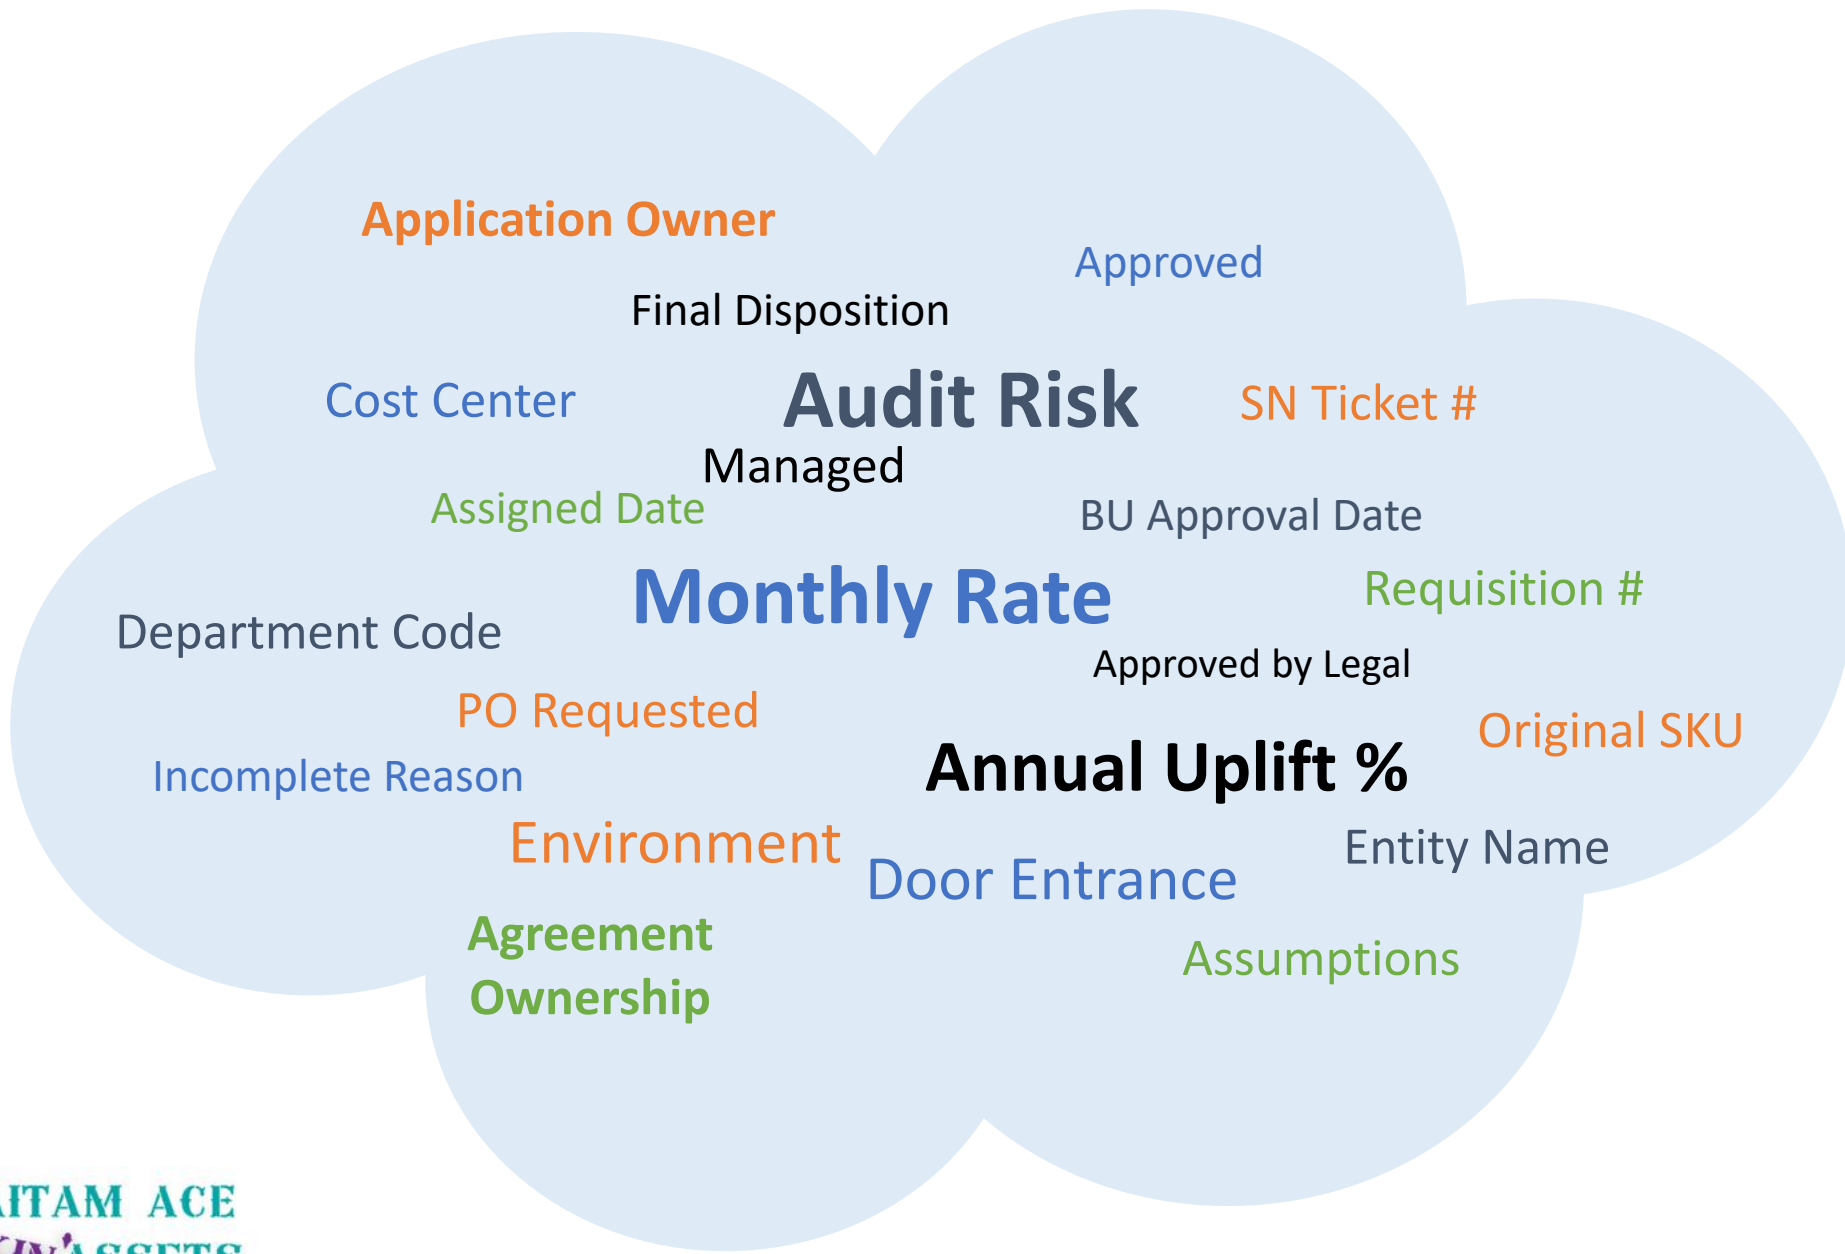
Application Owner

Approved

Final Disposition

Cost Center

Audit Risk

SN Ticket #

Managed

Assigned Date

BU Approval Date

Monthly Rate

Requisition #

Department Code

Approved by Legal

PO Requested

Original SKU

Incomplete Reason

Annual Uplift %

Environment

Entity Name

Door Entrance

Agreement Ownership

Assumptions

ITAM ACE

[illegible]